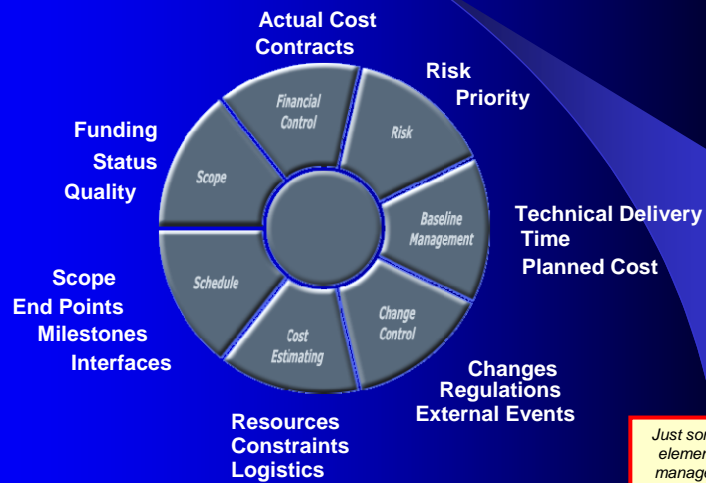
Actual Cost
Contracts

Risk
Priority

Funding
Status
Quality

Financial Control

Risk

Scope

Baseline Management

Schedule

Change Control

Cost Estimating

Technical Delivery
Time
Planned Cost

Scope
End Points
Milestones
Interfaces

Changes
Regulations
External Events

Resources
Constraints
Logistics

Just so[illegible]
elemen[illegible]
manag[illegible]